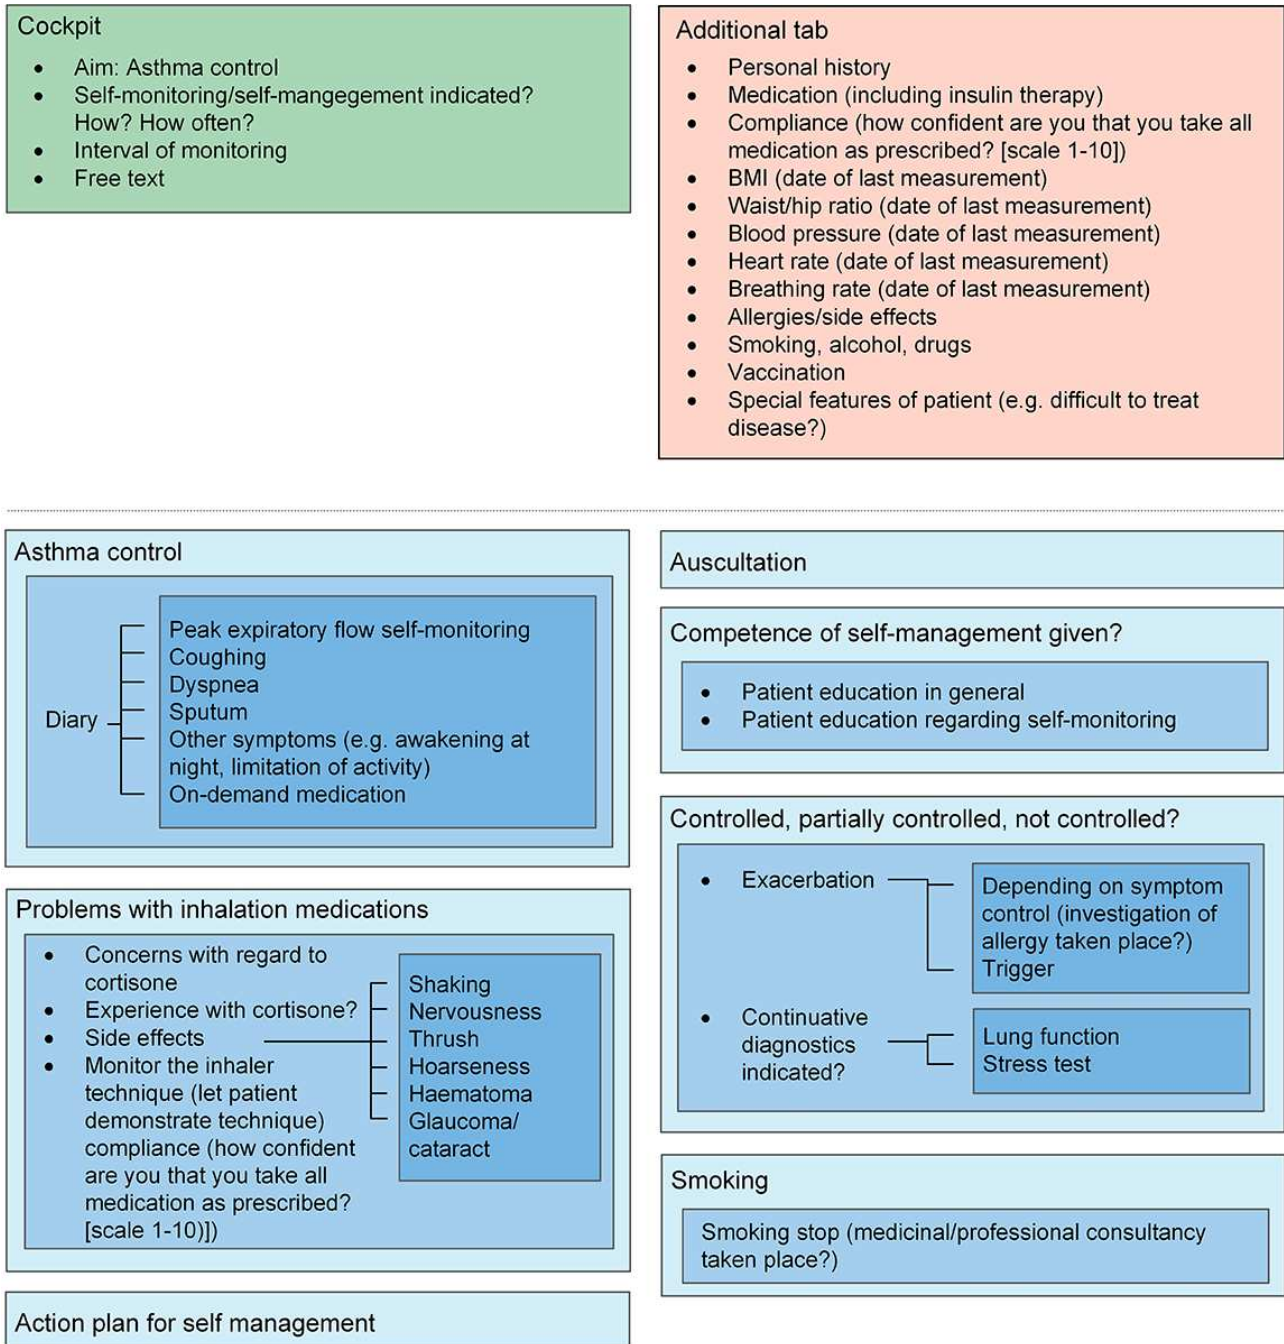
Cockpit

- Aim: Asthma control
- Self-monitoring/self-mangegement indicated? How? How often?
- Interval of monitoring
- Free text

Additional tab

- Personal history
- Medication (including insulin therapy)
- Compliance (how confident are you that you take all medication as prescribed? [scale 1-10])
- BMI (date of last measurement)
- Waist/hip ratio (date of last measurement)
- Blood pressure (date of last measurement)
- Heart rate (date of last measurement)
- Breathing rate (date of last measurement)
- Allergies/side effects
- Smoking, alcohol, drugs
- Vaccination
- Special features of patient (e.g. difficult to treat disease?)

Asthma control

Diary

Peak expiratory flow self-monitoring
Coughing
Dyspnea
Sputum
Other symptoms (e.g. awakening at night, limitation of activity)
On-demand medication

Problems with inhalation medications

- Concerns with regard to cortisone
- Experience with cortisone?
- Side effects
- Monitor the inhaler technique (let patient demonstrate technique) compliance (how confident are you that you take all medication as prescribed? [scale 1-10)])

Shaking
Nervousness
Thrush
Hoarseness
Haematoma
Glaucoma/ cataract

Action plan for self management

Auscultation

Competence of self-management given?

- Patient education in general
- Patient education regarding self-monitoring

Controlled, partially controlled, not controlled?

- Exacerbation

Depending on symptom control (investigation of allergy taken place?)
Trigger

- Continuative diagnostics indicated?

Lung function
Stress test

Smoking

Smoking stop (medicinal/professional consultancy taken place?)